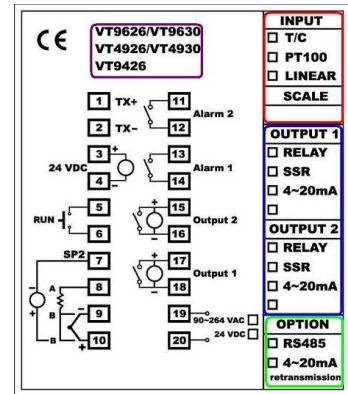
CE

VT9626/VT9630
VT4926/VT4930
VT9426

1 TX+
2 TX−
3 +
24 VDC
4 −
RUN
5
6
SP2
7
A
8
B
9
B
10
+

11
Alarm 2
12
13
Alarm 1
14
15
Output 2
16
17
Output 1
18
19
90~264 VAC □
20
24 VDC □

INPUT
□ T/C
□ PT100
□ LINEAR
SCALE

OUTPUT 1
□ RELAY
□ SSR
□ 4~20mA
□

OUTPUT 2
□ RELAY
□ SSR
□ 4~20mA
□

OPTION
□ RS485
□ 4~20mA
retransmission